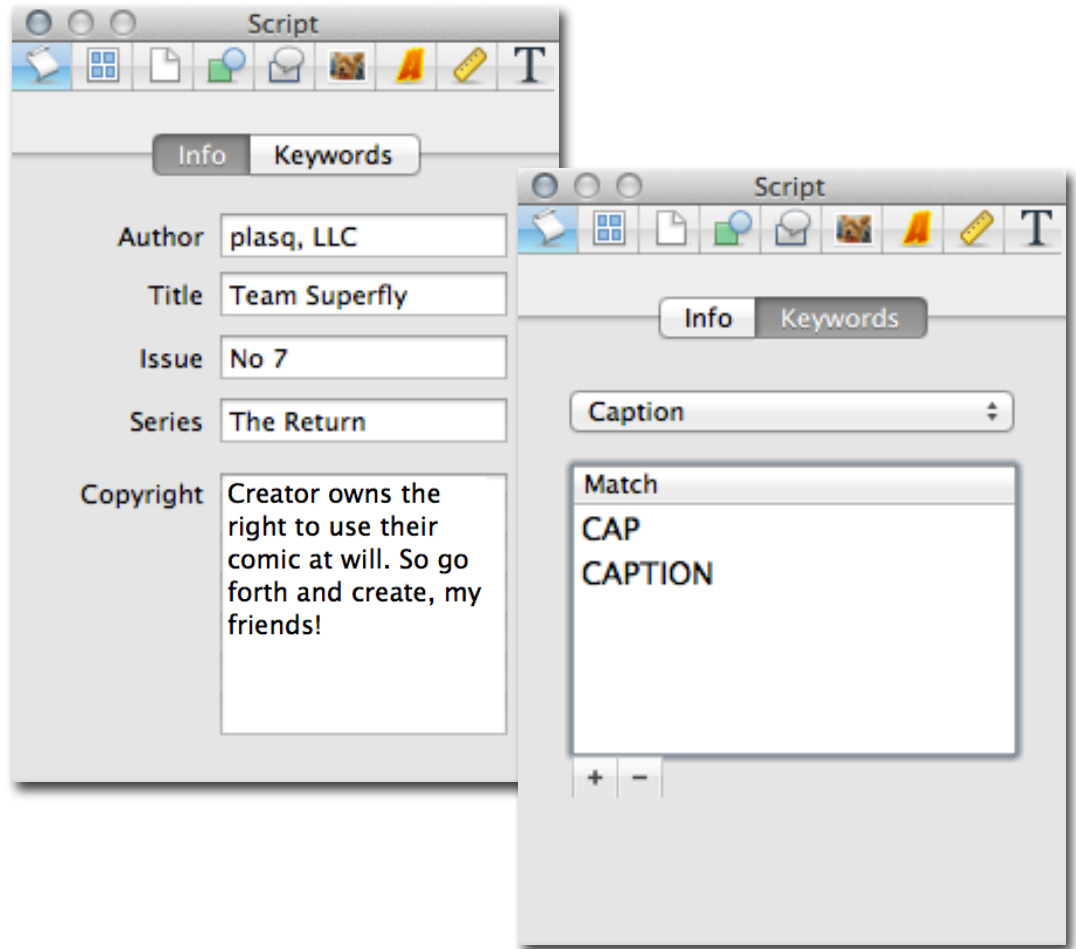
Script

Info Keywords

Author plasq, LLC
Title Team Superfly
Issue No 7
Series The Return
Copyright Creator owns the right to use their comic at will. So go forth and create, my friends!

Script

Info Keywords

Caption

Match
CAP
CAPTION

+ −